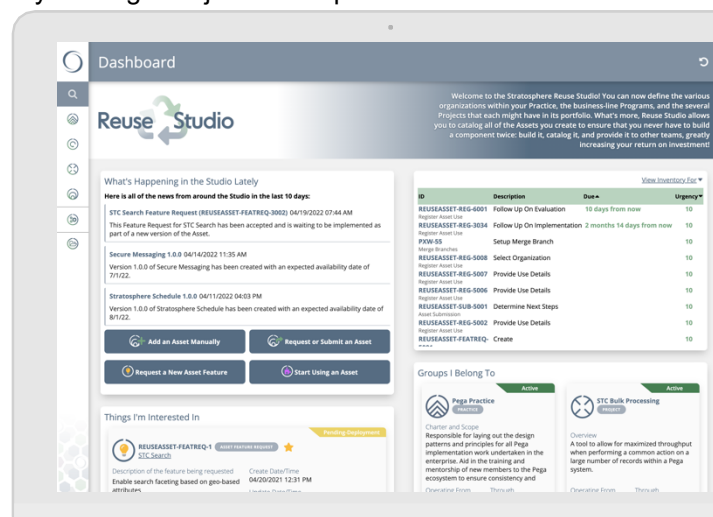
Dashboard

Reuse Studio

Welcome to the Stratosphere Reuse Studio! You can now define the various organizations within your Practice, the business-line Programs, and the several Projects that each might have in its portfolio. What's more, Reuse Studio allows you to catalog all of the Assets you create to ensure that you never have to build a component twice: build it, catalog it, and provide it to other teams, greatly increasing your return on investment!

What's Happening in the Studio Lately

Here is all of the news from around the Studio in the last 10 days:

STC Search Feature Request (REUSEASSET-FEATREQ-3002) 04/19/2022 07:44 AM
This Feature Request for STC Search has been accepted and is waiting to be implemented as part of a new version of the Asset.

Secure Messaging 1.0.0 04/14/2022 11:35 AM
Version 1.0.0 of Secure Messaging has been created with an expected availability date of 7/1/22.

Stratosphere Schedule 1.0.0 04/11/2022 04:03 PM
Version 1.0.0 of Stratosphere Schedule has been created with an expected availability date of 8/1/22.

Add an Asset Manually
Request or Submit an Asset
Request a New Asset Feature
Start Using an Asset

View Inventory For

| ID | Description | Due | Urgency |
|---|---|---|---|
| REUSEASSET-REG-6001 Register Asset Use | Follow Up On Evaluation | 10 days from now | 10 |
| REUSEASSET-REG-3034 Register Asset Use | Follow Up On Implementation | 2 months 14 days from now | 10 |
| PXW-55 Merge Branches | Setup Merge Branch | | 10 |
| REUSEASSET-REG-5008 Register Asset Use | Select Organization | | 10 |
| REUSEASSET-REG-5007 Register Asset Use | Provide Use Details | | 10 |
| REUSEASSET-REG-5006 Register Asset Use | Provide Use Details | | 10 |
| REUSEASSET-SUB-5001 Asset Submission | Determine Next Steps | | 10 |
| REUSEASSET-REG-5002 Register Asset Use | Provide Use Details | | 10 |
| REUSEASSET-FEATREQ- | Create | | 10 |

Things I'm Interested In

Pending Deployment
REUSEASSET-FEATREQ-1 ASSET FEATURE REQUEST
STC Search
Description of the feature being requested
Enable search faceting based on geo-based attributes
Create Date/Time
04/20/2021 12:31 PM
Update Date/Time

Groups I Belong To

Active
Pega Practice
PRACTICE
Charter and Scope
Responsible for laying out the design patterns and principles for all Pega implementation work undertaken in the enterprise. Aid in the training and mentorship of new members to the Pega ecosystem to ensure consistency and
Operating From
Through

Active
STC Bulk Processing
PROJECT
Overview
A tool to allow for maximized throughput when performing a common action on a large number of records within a Pega system.
Operating From
Through